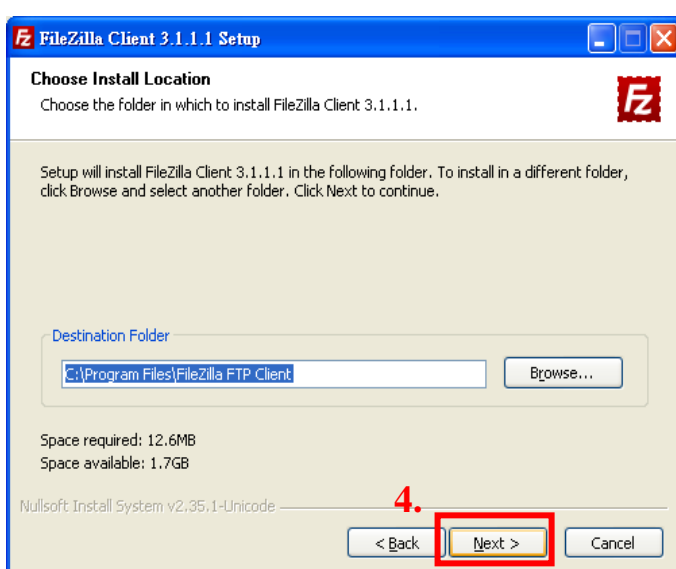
FileZilla Client 3.1.1.1 Setup

Choose Install Location

Choose the folder in which to install FileZilla Client 3.1.1.1.

Setup will install FileZilla Client 3.1.1.1 in the following folder. To install in a different folder, click Browse and select another folder. Click Next to continue.

Destination Folder

C:\Program Files\FileZilla FTP Client

Browse...

Space required: 12.6MB
Space available: 1.7GB

Nullsoft Install System v2.35.1-Unicode

4.

< Back

Next >

Cancel